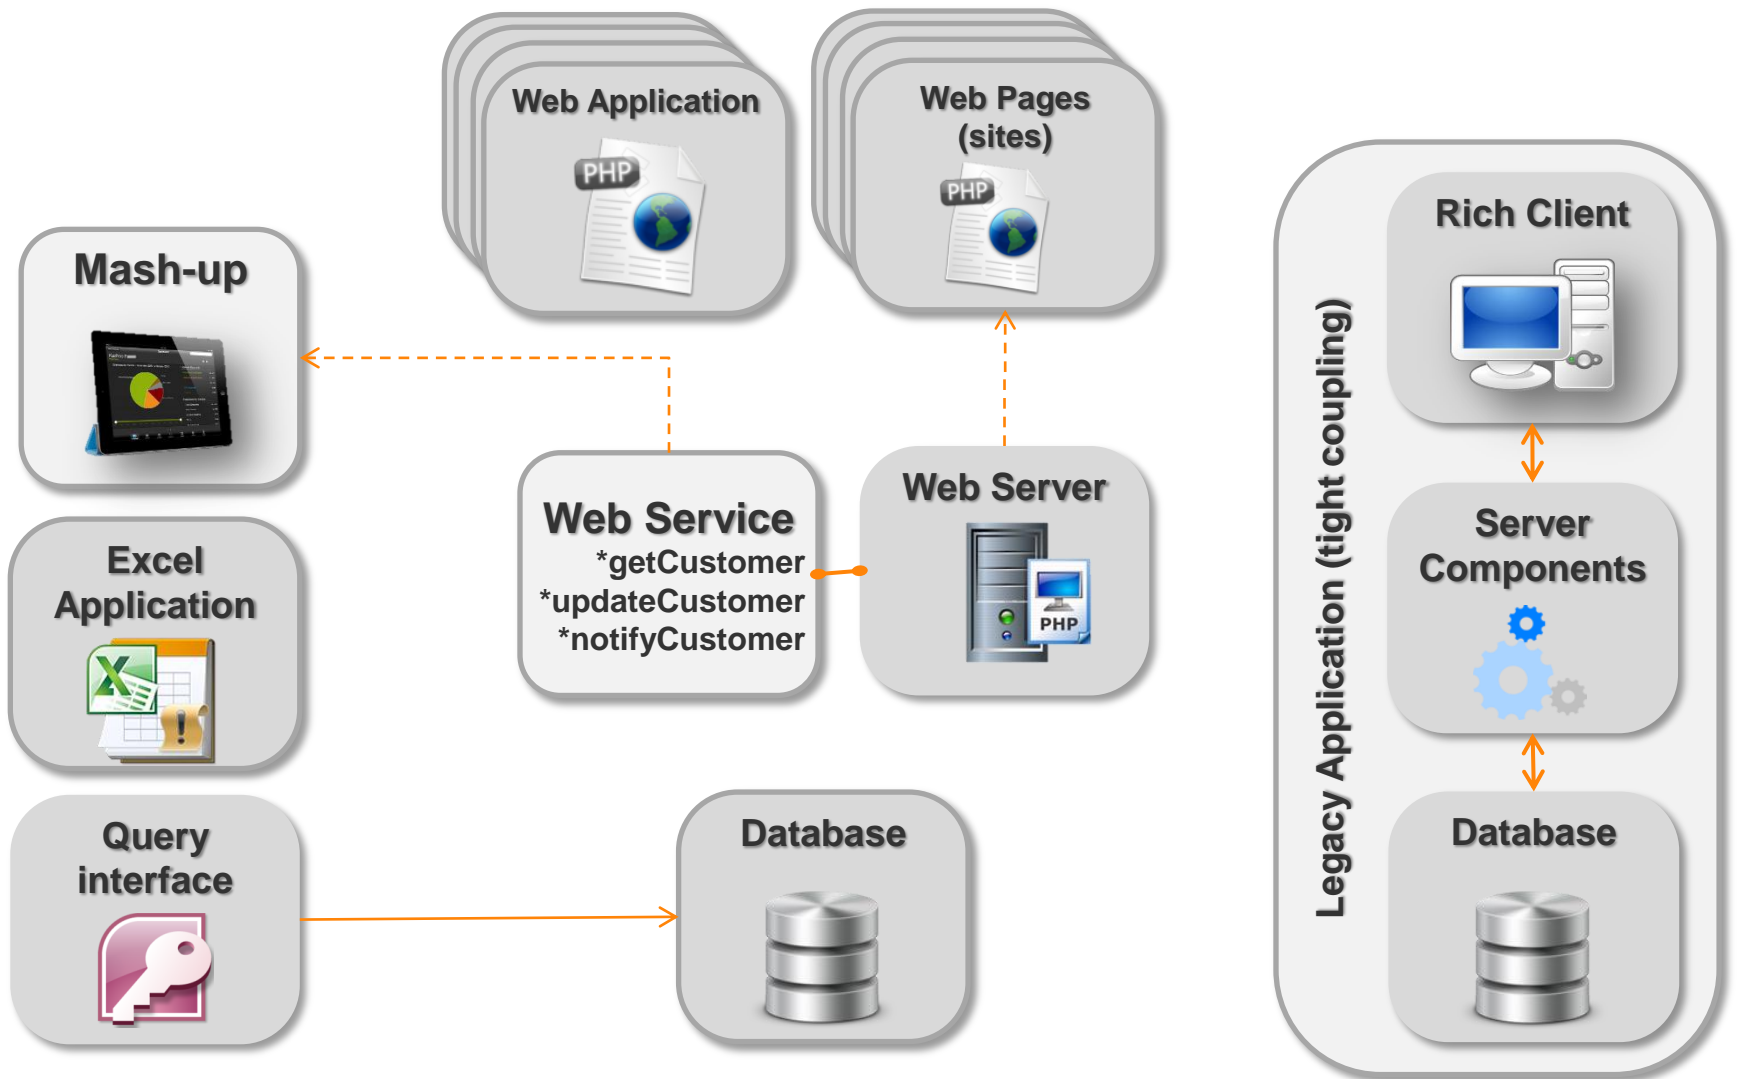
Web Application

PHP

Web Pages (sites)

PHP

Mash-up

Excel Application

Query interface

Web Service
*getCustomer
*updateCustomer
*notifyCustomer

Web Server

PHP

Database

Legacy Application (tight coupling)

Rich Client

Server Components

Database